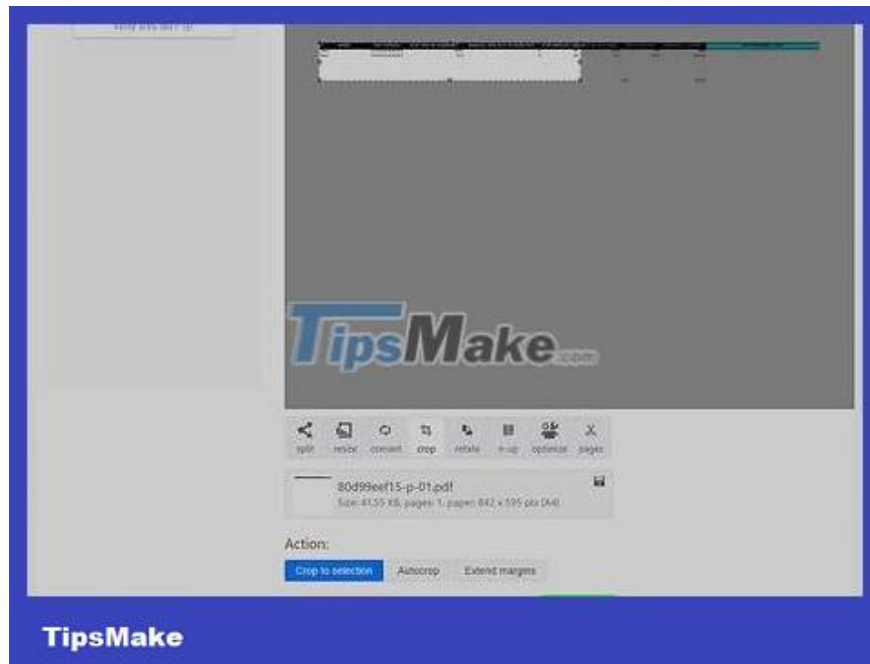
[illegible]

TipsMake.com

split resize convert crop rotate n-up optimize pages

80d99eef15-p-01.pdf
Size: 41.55 KB, pages: 1, paper: 842 x 595 pts (A4)

Action:

Crop to selection Autocrop Extend margins

TipsMake